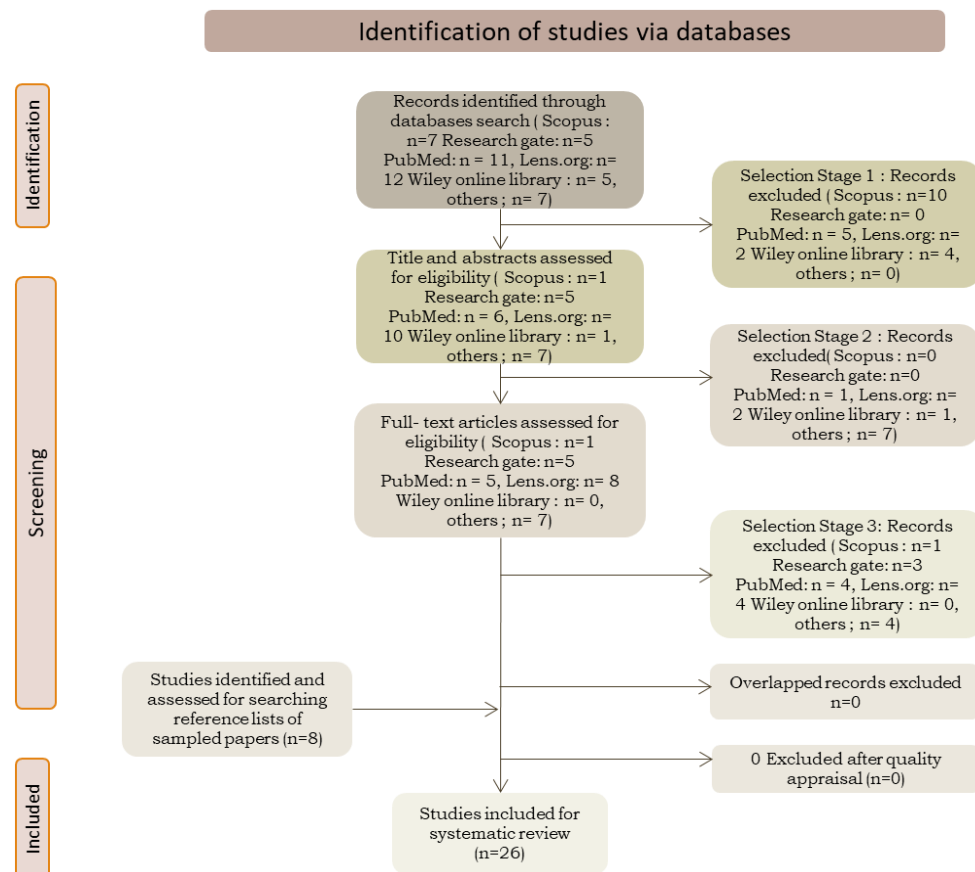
Identification of studies via databases

Identification

Records identified through databases search ( Scopus : n=7 Research gate: n=5 PubMed: n = 11, Lens.org: n= 12 Wiley online library : n= 5, others ; n= 7)

Selection Stage 1 : Records excluded ( Scopus : n=10 Research gate: n= 0 PubMed: n = 5, Lens.org: n= 2 Wiley online library : n= 4, others ; n= 0)

Screening

Title and abstracts assessed for eligibility ( Scopus : n=1 Research gate: n=5 PubMed: n = 6, Lens.org: n= 10 Wiley online library : n= 1, others ; n= 7)

Selection Stage 2 : Records excluded( Scopus : n=0 Research gate: n=0 PubMed: n = 1, Lens.org: n= 2 Wiley online library : n= 1, others ; n= 7)

Full- text articles assessed for eligibility ( Scopus : n=1 Research gate: n=5 PubMed: n = 5, Lens.org: n= 8 Wiley online library : n= 0, others ; n= 7)

Selection Stage 3: Records excluded ( Scopus : n=1 Research gate: n=3 PubMed: n = 4, Lens.org: n= 4 Wiley online library : n= 0, others ; n= 4)

Studies identified and assessed for searching reference lists of sampled papers (n=8)

Overlapped records excluded n=0

0 Excluded after quality appraisal (n=0)

Included

Studies included for systematic review (n=26)